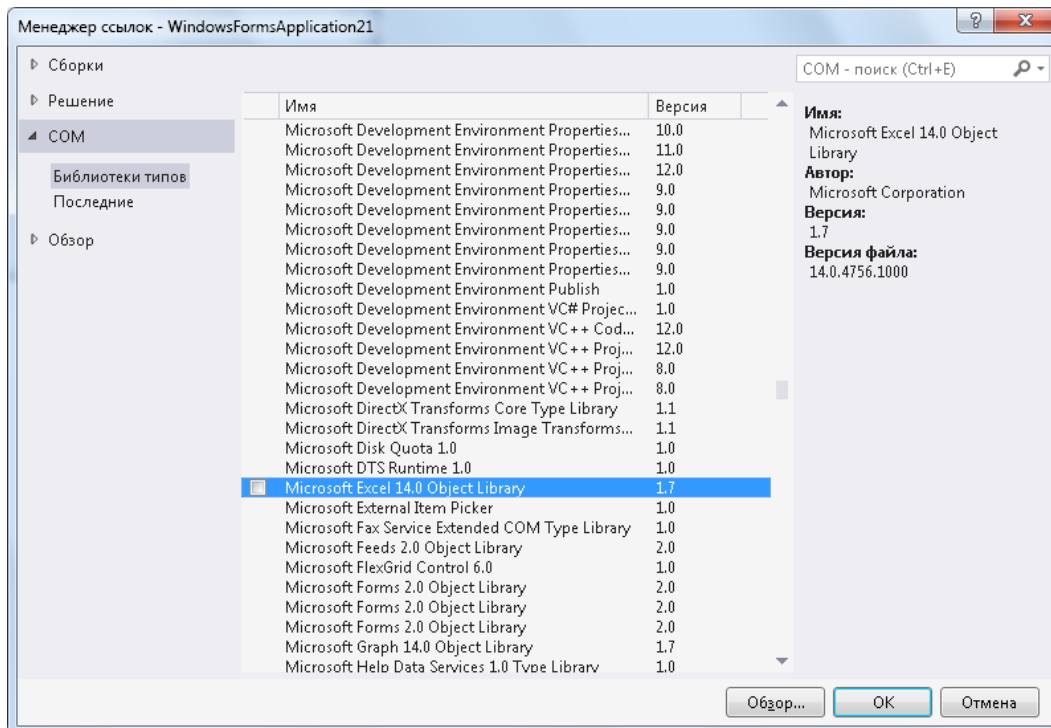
Менеджер ссылок - WindowsFormsApplication21

? X

Сборки
Решение
COM
Библиотеки типов
Последние
Обзор

COM - поиск (Ctrl+E)

| Имя | Версия |
|---|---|
| Microsoft Development Environment Properties... | 10.0 |
| Microsoft Development Environment Properties... | 11.0 |
| Microsoft Development Environment Properties... | 12.0 |
| Microsoft Development Environment Properties... | 9.0 |
| Microsoft Development Environment Properties... | 9.0 |
| Microsoft Development Environment Properties... | 9.0 |
| Microsoft Development Environment Properties... | 9.0 |
| Microsoft Development Environment Properties... | 9.0 |
| Microsoft Development Environment Publish | 1.0 |
| Microsoft Development Environment VC# Projec... | 1.0 |
| Microsoft Development Environment VC++ Cod... | 12.0 |
| Microsoft Development Environment VC++ Proj... | 12.0 |
| Microsoft Development Environment VC++ Proj... | 8.0 |
| Microsoft Development Environment VC++ Proj... | 8.0 |
| Microsoft DirectX Transforms Core Type Library | 1.1 |
| Microsoft DirectX Transforms Image Transforms... | 1.1 |
| Microsoft Disk Quota 1.0 | 1.0 |
| Microsoft DTS Runtime 1.0 | 1.0 |
| Microsoft Excel 14.0 Object Library | 1.7 |
| Microsoft External Item Picker | 1.0 |
| Microsoft Fax Service Extended COM Type Library | 1.0 |
| Microsoft Feeds 2.0 Object Library | 2.0 |
| Microsoft FlexGrid Control 6.0 | 1.0 |
| Microsoft Forms 2.0 Object Library | 2.0 |
| Microsoft Forms 2.0 Object Library | 2.0 |
| Microsoft Forms 2.0 Object Library | 2.0 |
| Microsoft Graph 14.0 Object Library | 1.7 |
| Microsoft Help Data Services 1.0 Type Library | 1.0 |

Имя:
Microsoft Excel 14.0 Object Library
Автор:
Microsoft Corporation
Версия:
1.7
Версия файла:
14.0.4756.1000

Обзор... OK Отмена